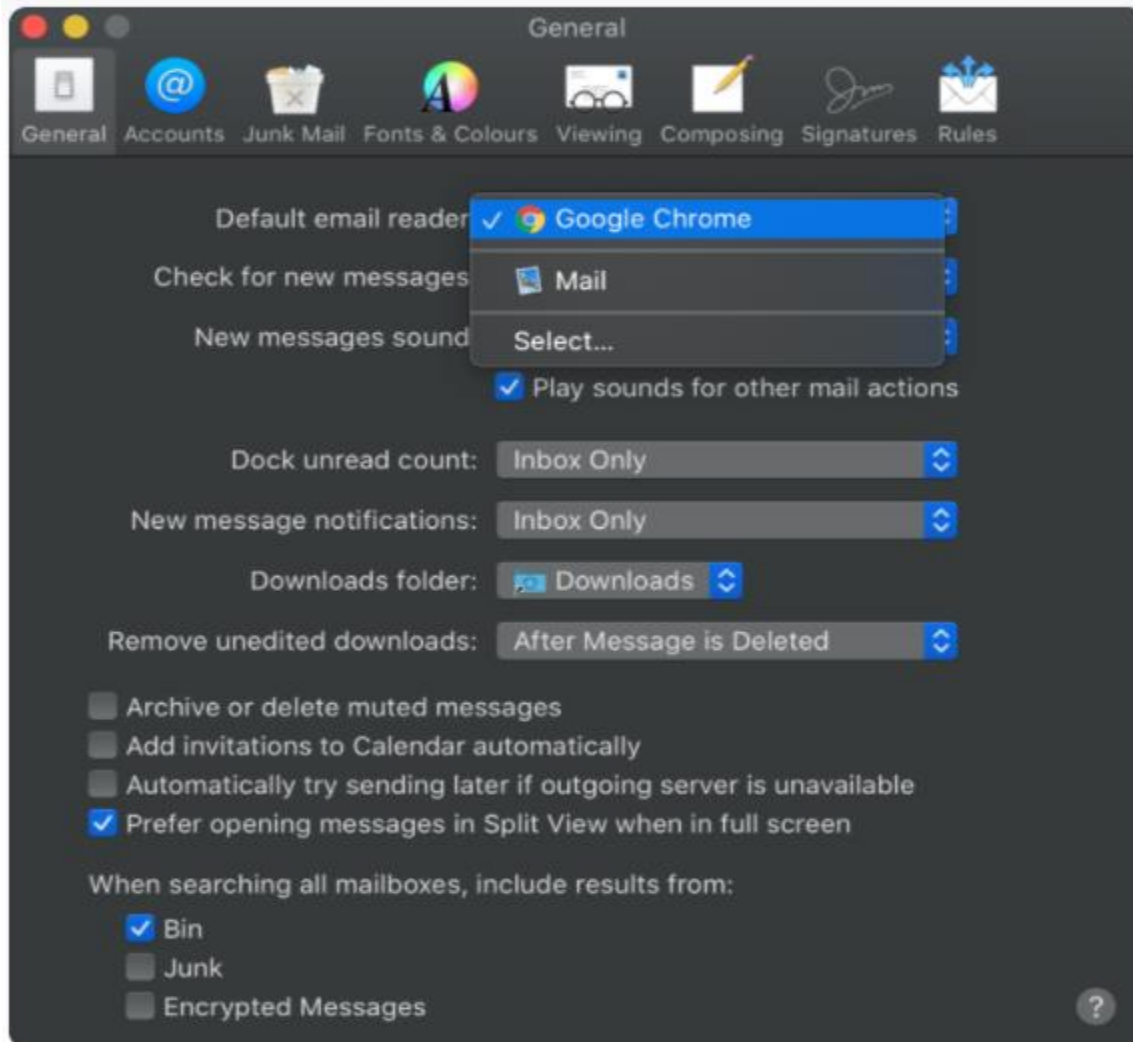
General

General Accounts Junk Mail Fonts & Colours Viewing Composing Signatures Rules

Default email reader ✓ Google Chrome

Check for new messages Mail

New messages sound Select...

✓ Play sounds for other mail actions

Dock unread count: Inbox Only

New message notifications: Inbox Only

Downloads folder: Downloads

Remove unedited downloads: After Message is Deleted

Archive or delete muted messages
Add invitations to Calendar automatically
Automatically try sending later if outgoing server is unavailable
✓ Prefer opening messages in Split View when in full screen

When searching all mailboxes, include results from:
✓ Bin
Junk
Encrypted Messages

?